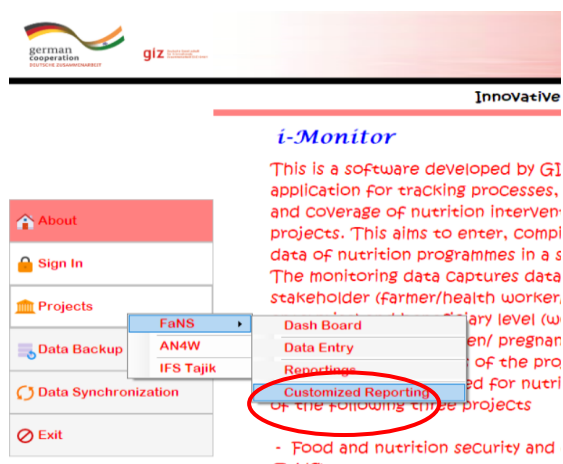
german cooperation
DEUTSCHE ZUSAMMENARBEIT

giz

Innovative

i-Monitor

This is a software developed by GI application for tracking processes, and coverage of nutrition interven projects. This aims to enter, compi data of nutrition programmes in a s The monitoring data captures data stakeholder (farmer/health worker, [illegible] level (w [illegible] en/ pregnan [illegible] of the pro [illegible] ed for nutri of the following three projects

- Food and nutrition security and

About
Sign In
Projects
Data Backup
Data Synchronization
Exit

FaNS
AN4W
IFS Tajik

Dash Board
Data Entry
Reportings
Customized Reporting